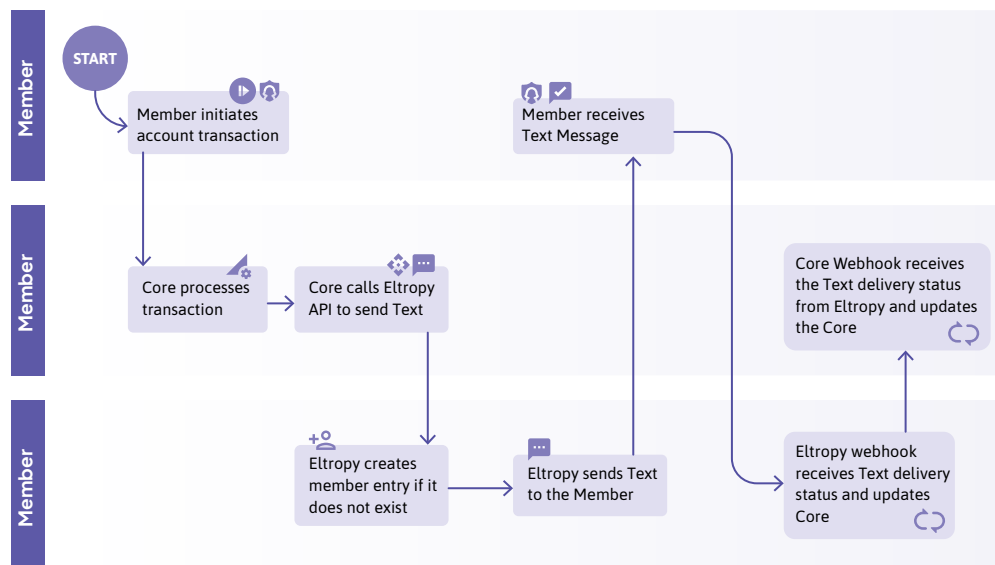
Member

Member

Member

START

Member initiates account transaction

Member receives Text Message

Core processes transaction

Core calls Eltropy API to send Text

Core Webhook receives the Text delivery status from Eltropy and updates the Core

Eltropy creates member entry if it does not exist

Eltropy sends Text to the Member

Eltropy webhook receives Text delivery status and updates Core